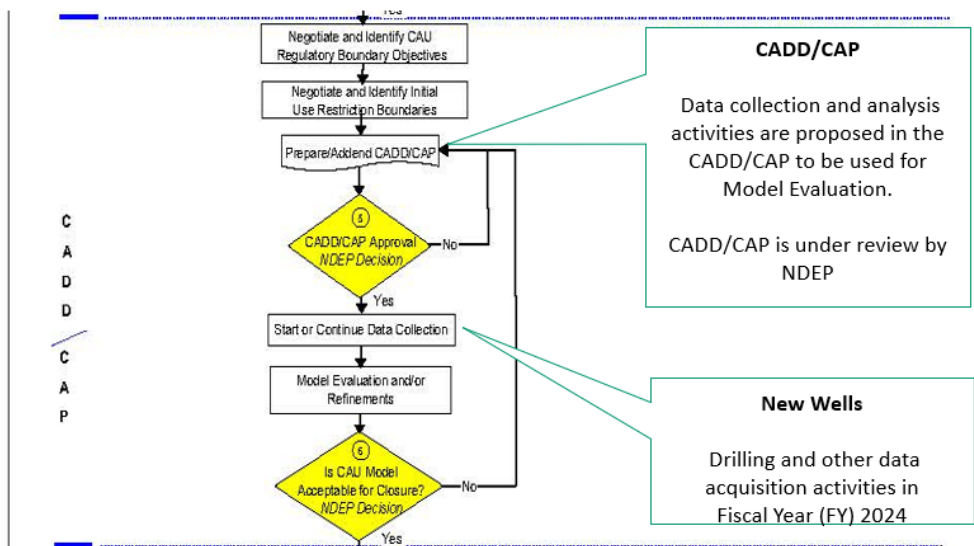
Yes

Negotiate and Identify CAU Regulatory Boundary Objectives

Negotiate and Identify Initial Use Restriction Boundaries

Prepare/Addend CADD/CAP

5
CADD/CAP Approval
NDEP Decision

No

Yes

Start or Continue Data Collection

Model Evaluation and/or Refinements

6
Is CAU Model Acceptable for Closure?
NDEP Decision

No

Yes

C
A
D
D
/
C
A
P

CADD/CAP

Data collection and analysis activities are proposed in the CADD/CAP to be used for Model Evaluation.

CADD/CAP is under review by NDEP

New Wells

Drilling and other data acquisition activities in Fiscal Year (FY) 2024